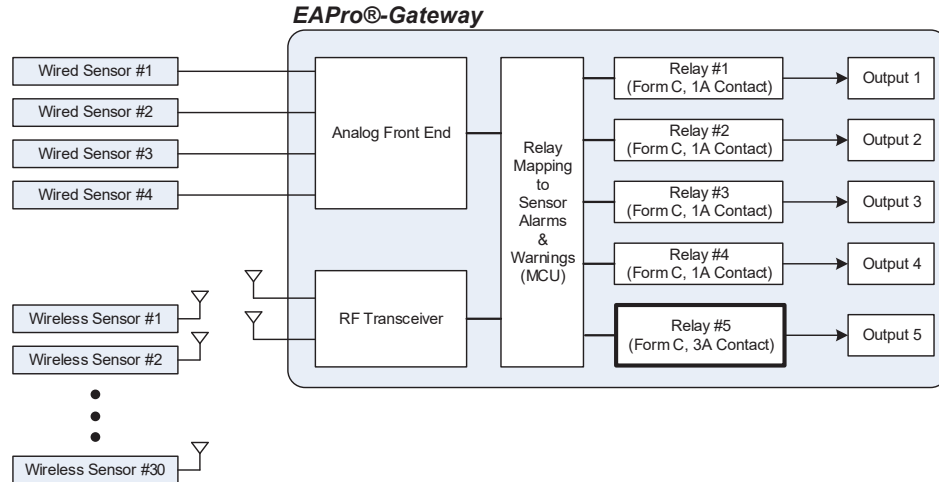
EAPro®-Gateway

Wired Sensor #1

Wired Sensor #2

Wired Sensor #3

Wired Sensor #4

Analog Front End

Relay Mapping to Sensor Alarms & Warnings (MCU)

Relay #1 (Form C, 1A Contact)

Output 1

Relay #2 (Form C, 1A Contact)

Output 2

Relay #3 (Form C, 1A Contact)

Output 3

Relay #4 (Form C, 1A Contact)

Output 4

RF Transceiver

Relay #5 (Form C, 3A Contact)

Output 5

Wireless Sensor #1

Wireless Sensor #2

Wireless Sensor #30